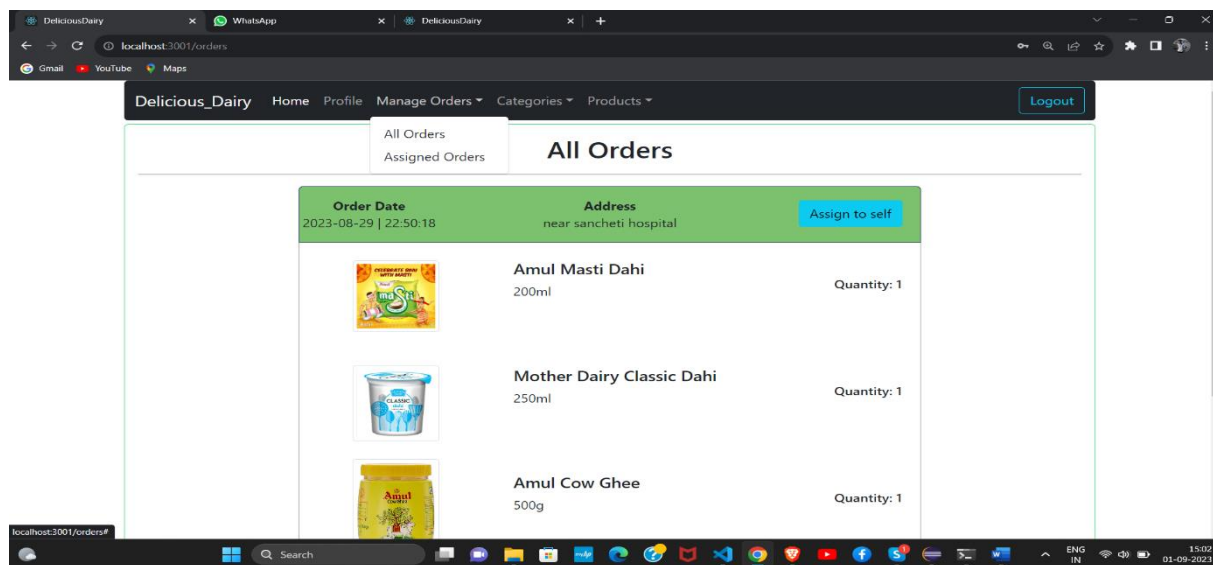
DeliciousDairy
WhatsApp
DeliciousDairy
localhost:3001/orders
Gmail YouTube Maps

Delicious_Dairy Home Profile Manage Orders Categories Products Logout

All Orders
Assigned Orders

All Orders

Order Date
2023-08-29 | 22:50:18

Address
near sancheti hospital

Assign to self

Amul Masti Dahi
200ml
Quantity: 1

Mother Dairy Classic Dahi
250ml
Quantity: 1

Amul Cow Ghee
500g
Quantity: 1

localhost:3001/orders#
Search
ENG IN
15:02
01-09-2023